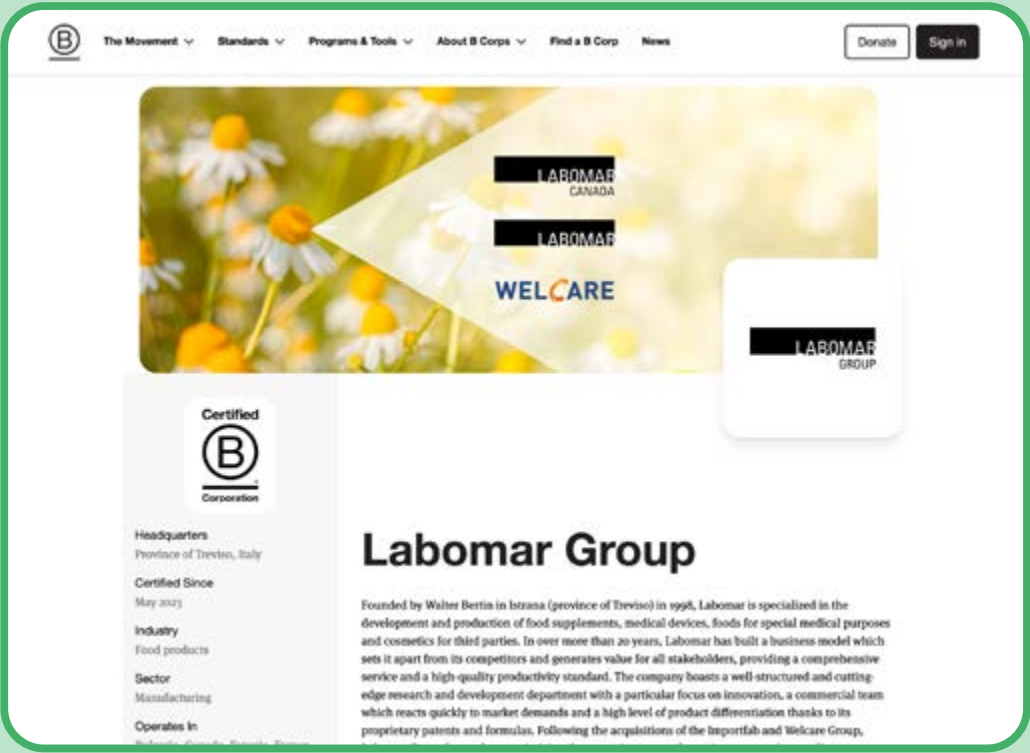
B The Movement Standards Programs & Tools About B Corps Find a B Corp News Donate Sign in

LABOMAR CANADA

LABOMAR

WELCARE

LABOMAR GROUP

Certified B Corporation

Headquarters
Province of Treviso, Italy

Certified Since
May 2023

Industry
Food products

Sector
Manufacturing

Operates In
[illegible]

Labomar Group

Founded by Walter Bertin in Istrana (province of Treviso) in 1998, Labomar is specialized in the development and production of food supplements, medical devices, foods for special medical purposes and cosmetics for third parties. In over more than 20 years, Labomar has built a business model which sets it apart from its competitors and generates value for all stakeholders, providing a comprehensive service and a high-quality productivity standard. The company boasts a well-structured and cutting-edge research and development department with a particular focus on innovation, a commercial team which reacts quickly to market demands and a high level of product differentiation thanks to its proprietary patents and formulas. Following the acquisitions of the Importfab and Welcare Group, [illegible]